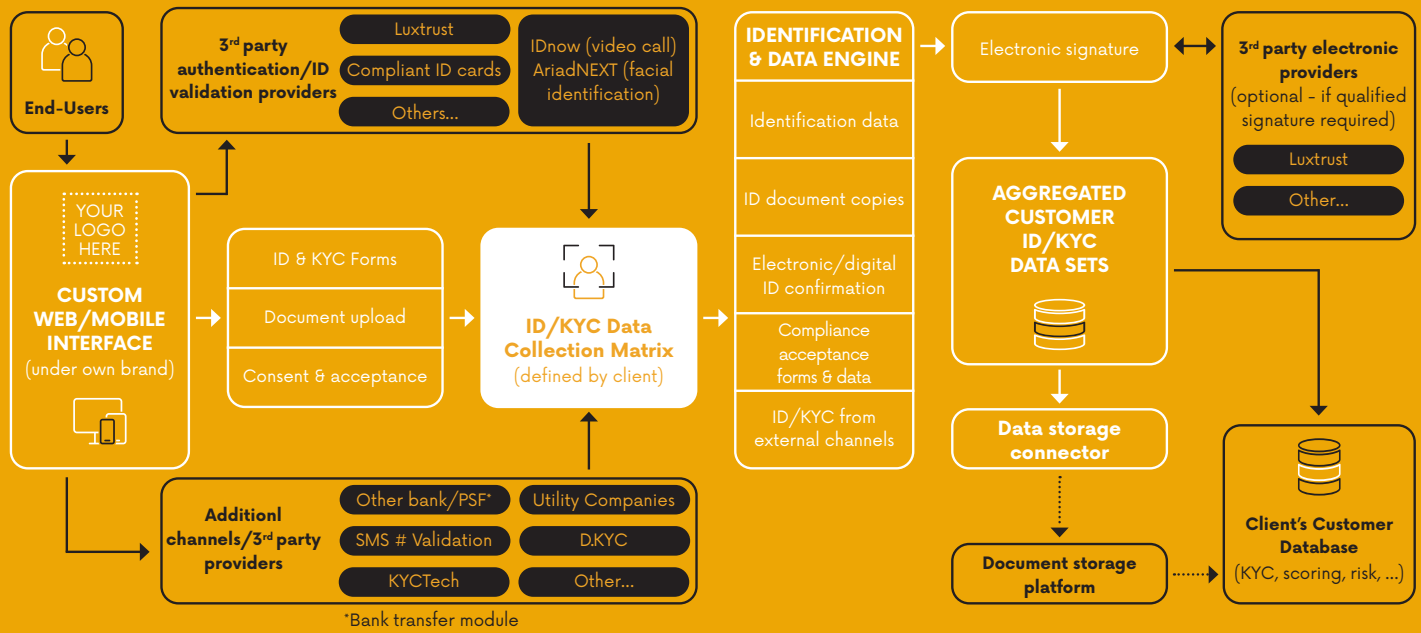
End-Users

3rd party authentication/ID validation providers

Luxtrust

Compliant ID cards

Others...

IDnow (video call) AriadNEXT (facial identification)

YOUR LOGO HERE

CUSTOM WEB/MOBILE INTERFACE (under own brand)

ID & KYC Forms

Document upload

Consent & acceptance

ID/KYC Data Collection Matrix (defined by client)

Additionl channels/3rd party providers

Other bank/PSF*

Utility Companies

SMS # Validation

D.KYC

KYCTech

Other...

*Bank transfer module

IDENTIFICATION & DATA ENGINE

Identification data

ID document copies

Electronic/digital ID confirmation

Compliance acceptance forms & data

ID/KYC from external channels

Electronic signature

3rd party electronic providers (optional - if qualified signature required)

Luxtrust

Other...

AGGREGATED CUSTOMER ID/KYC DATA SETS

Data storage connector

Document storage platform

Client's Customer Database (KYC, scoring, risk, ...)